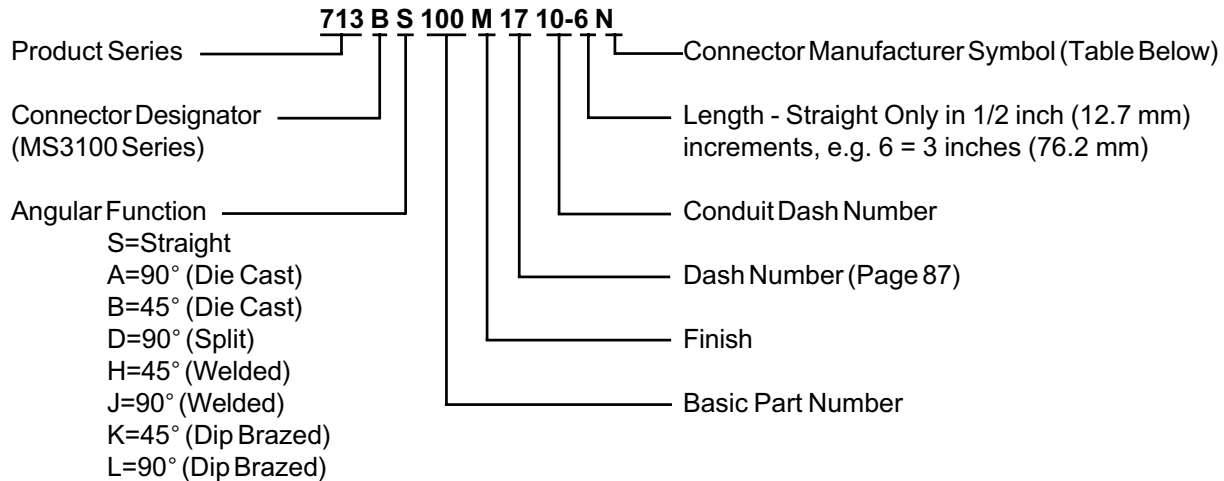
713 B S 100 M 17 10-6 N

Product Series

Connector Designator (MS3100 Series)

Angular Function
S=Straight
A=90° (Die Cast)
B=45° (Die Cast)
D=90° (Split)
H=45° (Welded)
J=90° (Welded)
K=45° (Dip Brazed)
L=90° (Dip Brazed)

Connector Manufacturer Symbol (Table Below)

Length - Straight Only in 1/2 inch (12.7 mm) increments, e.g. 6 = 3 inches (76.2 mm)

Conduit Dash Number

Dash Number (Page 87)

Finish

Basic Part Number